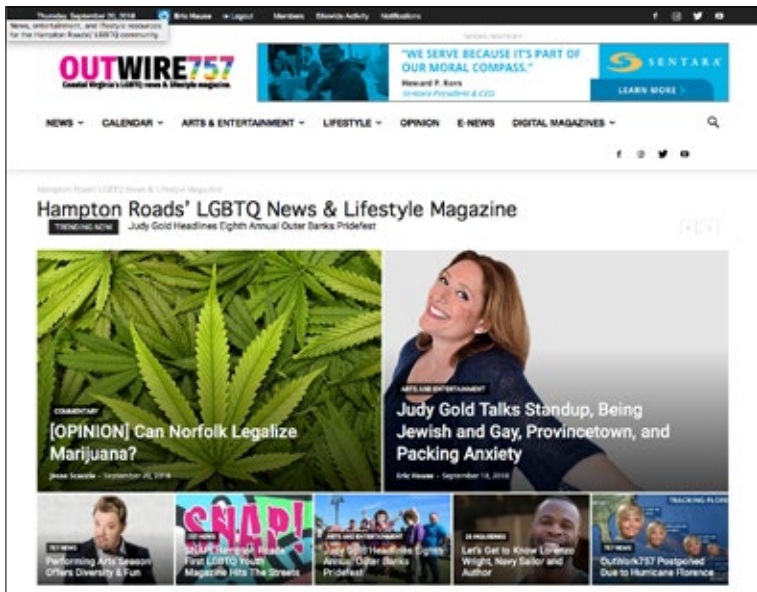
Thursday, September 20, 2018 Eric Hause Logout Members Sitewide Activity Notifications

News, entertainment, and lifestyle resources for the Hampton Roads' LGBTQ community.

OUTWIRE757
Coastal Virginia's LGBTQ news & lifestyle magazine.

"WE SERVE BECAUSE IT'S PART OF OUR MORAL COMPASS."
Howard P. Kern
Sentara President & CEO
SENTARA
LEARN MORE

NEWS CALENDAR ARTS & ENTERTAINMENT LIFESTYLE OPINION E-NEWS DIGITAL MAGAZINES

Hampton Roads' LGBTQ News & Lifestyle Magazine

Hampton Roads' LGBTQ News & Lifestyle Magazine
TRENDING NOW Judy Gold Headlines Eighth Annual Outer Banks Pridefest

COMMENTARY
[OPINION] Can Norfolk Legalize Marijuana?
Jesse Scaccia - September 20, 2018

ARTS AND ENTERTAINMENT
Judy Gold Talks Standup, Being Jewish and Gay, Provincetown, and Packing Anxiety
Eric Hause - September 18, 2018

757 NEWS
Performing Arts Season Offers Diversity & Fun

757 NEWS
SNAP! Hampton Roads' First LGBTQ Youth Magazine Hits The Streets

ARTS AND ENTERTAINMENT
Judy Gold Headlines Eighth Annual Outer Banks Pridefest

20 INQUIRIES
Let's Get to Know Lorenzo Wright, Navy Sailor and Author

757 NEWS
OutWork757 Postponed Due to Hurricane Florence